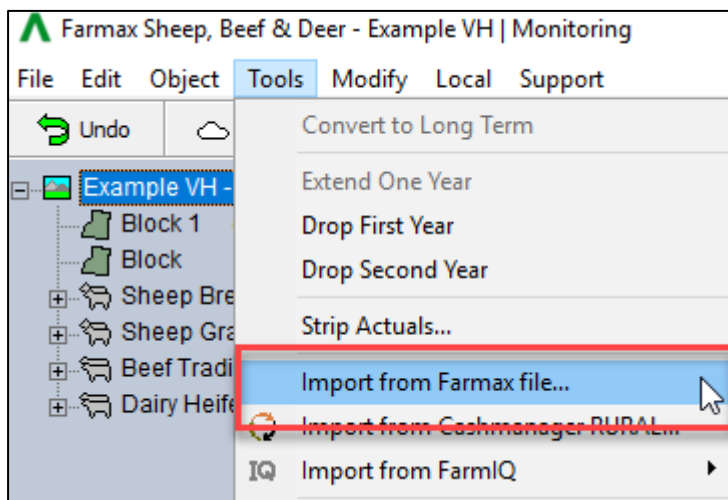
Farmax Sheep, Beef & Deer - Example VH | Monitoring

File Edit Object Tools Modify Local Support

Undo

Example VH -
Block 1
Block
Sheep Bre
Sheep Gra
Beef Tradi
Dairy Heife

Convert to Long Term
Extend One Year
Drop First Year
Drop Second Year
Strip Actuals...
Import from Farmax file...
Import from Cashmanager RURAL...
IQ Import from FarmIQ